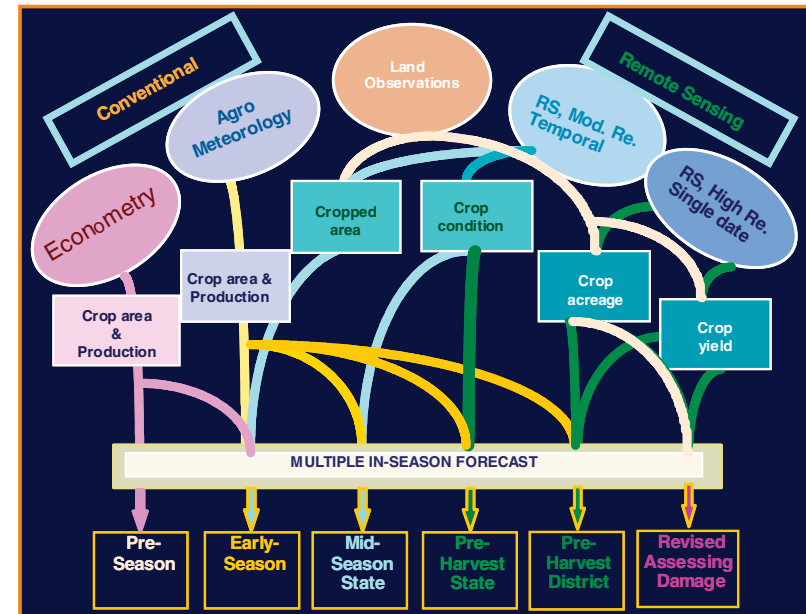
Conventional

Agro Meteorology

Land Observations

Remote Sensing

RS, Mod. Re. Temporal

RS, High Re. Single date

Econometry

Cropped area

Crop condition

Crop area & Production

Crop acreage

Crop area & Production

Crop yield

MULTIPLE IN-SEASON FORECAST

Pre-Season

Early-Season

Mid-Season State

Pre-Harvest State

Pre-Harvest District

Revised Assessing Damage